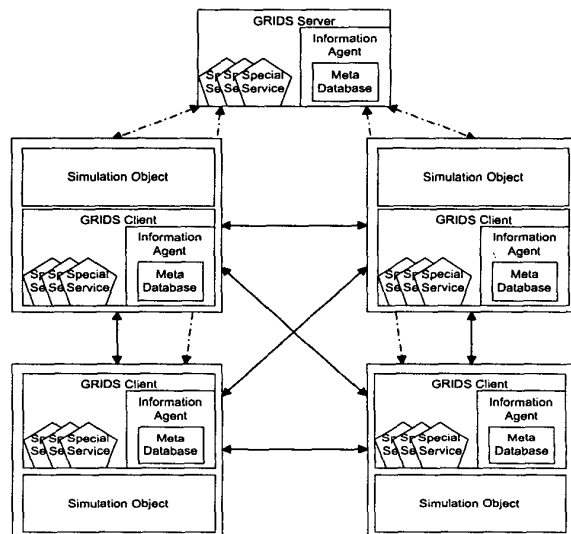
GRIDS Server
Sp Se
Sp Se
Special Service
Information Agent
Meta Database

Simulation Object
GRIDS Client
Sp Se
Sp Se
Special Service
Information Agent
Meta Database

Simulation Object
GRIDS Client
Sp Se
Sp Se
Special Service
Information Agent
Meta Database

GRIDS Client
Sp Se
Sp Se
Special Service
Information Agent
Meta Database
Simulation Object

GRIDS Client
Sp Se
Sp Se
Special Service
Information Agent
Meta Database
Simulation Object